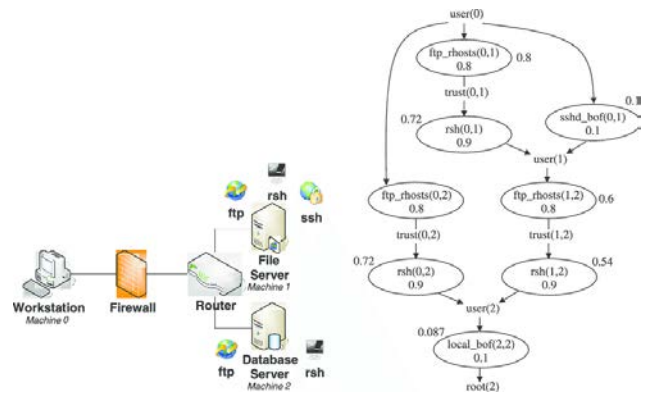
rsh
ftp
ssh
File Server
Machine 1
Workstation
Machine 0
Firewall
Router
Database Server
Machine 2
ftp
rsh

user(0)
ftp_rhosts(0,1)
0.8
0.8
trust(0,1)
0.72
rsh(0,1)
0.9
sshd_bof(0,1)
0.1
0.1
user(1)
ftp_rhosts(0,2)
0.8
ftp_rhosts(1,2)
0.8
0.6
trust(0,2)
trust(1,2)
0.72
rsh(0,2)
0.9
rsh(1,2)
0.9
0.54
user(2)
0.087
local_bof(2,2)
0.1
root(2)